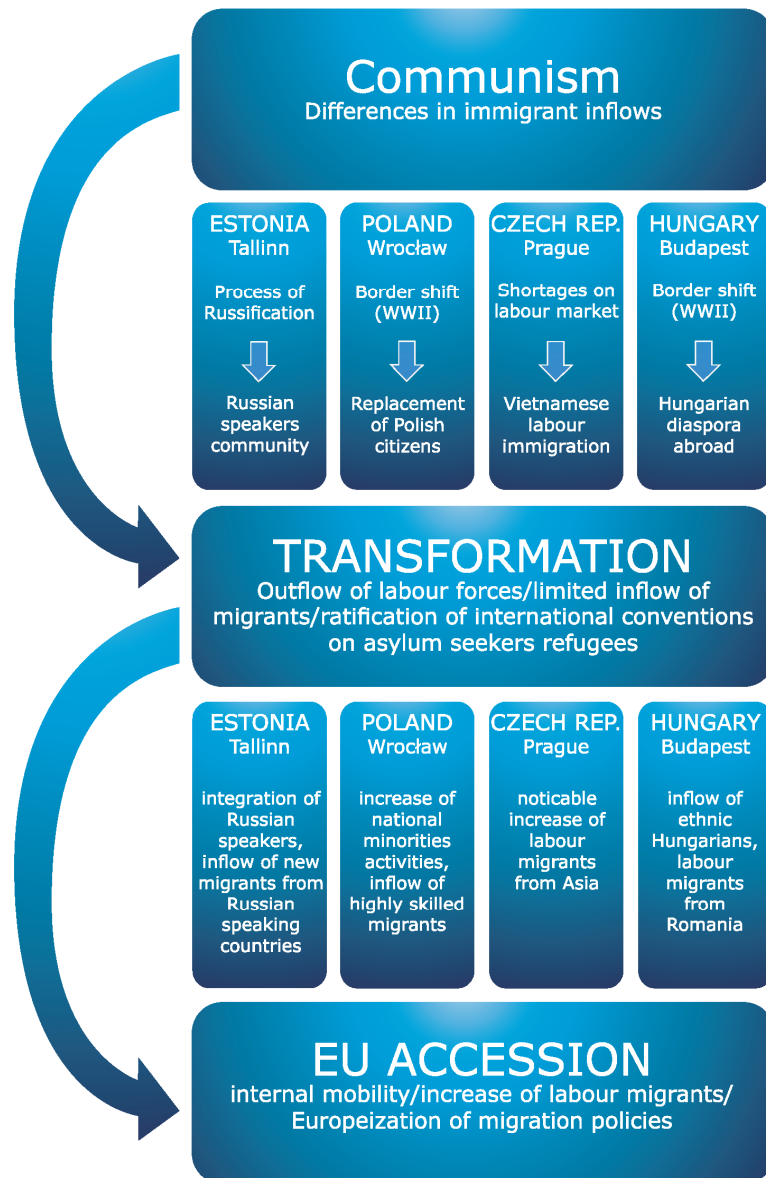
Communism
Differences in immigrant inflows

ESTONIA
Tallinn

Process of Russification

Russian speakers community

POLAND
Wrocław

Border shift (WWII)

Replacement of Polish citizens

CZECH REP.
Prague

Shortages on labour market

Vietnamese labour immigration

HUNGARY
Budapest

Border shift (WWII)

Hungarian diaspora abroad

TRANSFORMATION
Outflow of labour forces/limited inflow of migrants/ratification of international conventions on asylum seekers refugees

ESTONIA
Tallinn

integration of Russian speakers, inflow of new migrants from Russian speaking countries

POLAND
Wrocław

increase of national minorities activities, inflow of highly skilled migrants

CZECH REP.
Prague

noticable increase of labour migrants from Asia

HUNGARY
Budapest

inflow of ethnic Hungarians, labour migrants from Romania

EU ACCESSION
internal mobility/increase of labour migrants/ Europeization of migration policies